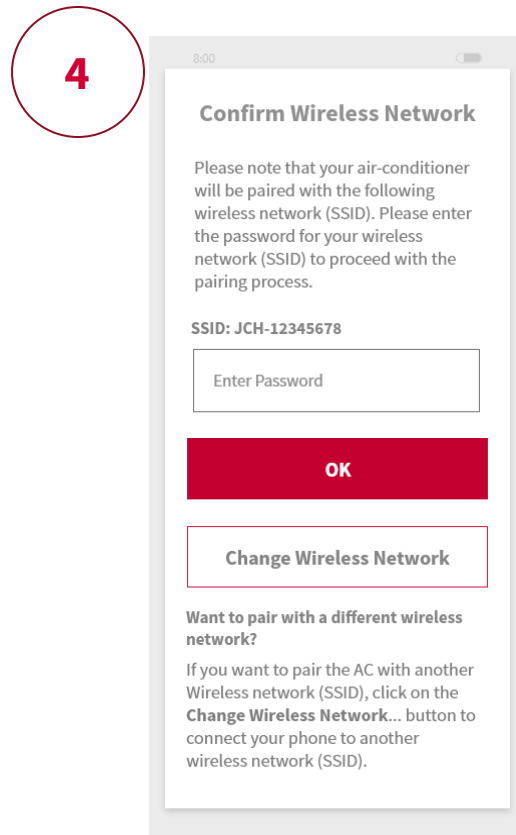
4

8:00

Confirm Wireless Network

Please note that your air-conditioner will be paired with the following wireless network (SSID). Please enter the password for your wireless network (SSID) to proceed with the pairing process.

SSID: JCH-12345678

Enter Password

OK

Change Wireless Network

Want to pair with a different wireless network?

If you want to pair the AC with another Wireless network (SSID), click on the **Change Wireless Network**... button to connect your phone to another wireless network (SSID).